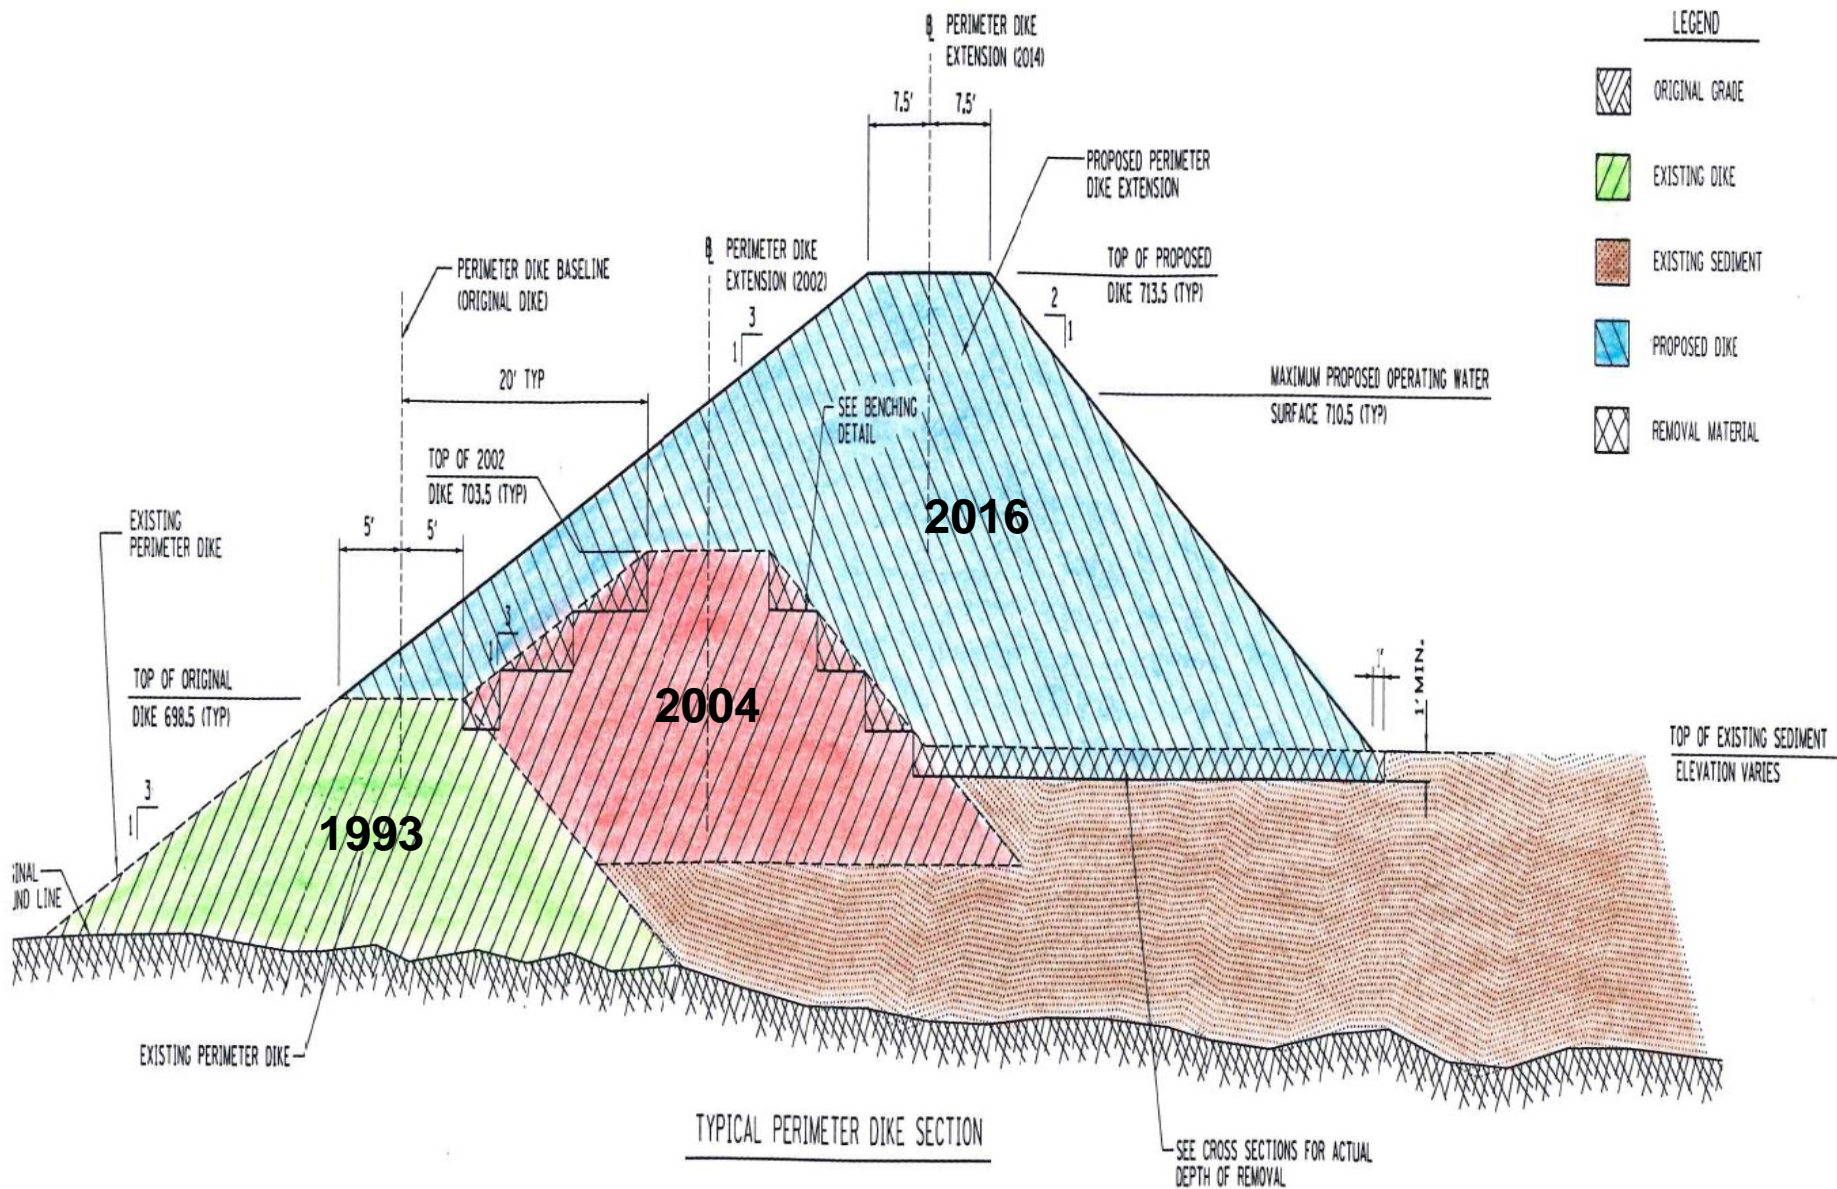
℄ PERIMETER DIKE EXTENSION (2014)

LEGEND

ORIGINAL GRADE

EXISTING DIKE

EXISTING SEDIMENT

PROPOSED DIKE

REMOVAL MATERIAL

7.5'

7.5'

PROPOSED PERIMETER DIKE EXTENSION

TOP OF PROPOSED DIKE 713.5 (TYP)

2

1

PERIMETER DIKE BASELINE (ORIGINAL DIKE)

℄ PERIMETER DIKE EXTENSION (2002)

3

1

MAXIMUM PROPOSED OPERATING WATER SURFACE 710.5 (TYP)

20' TYP

SEE BENCHING DETAIL

TOP OF 2002 DIKE 703.5 (TYP)

2016

EXISTING PERIMETER DIKE

5'

5'

3

1

1' MIN.

TOP OF ORIGINAL DIKE 698.5 (TYP)

2004

TOP OF EXISTING SEDIMENT ELEVATION VARIES

3

1

1993

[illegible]INAL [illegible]ND LINE

EXISTING PERIMETER DIKE

TYPICAL PERIMETER DIKE SECTION

SEE CROSS SECTIONS FOR ACTUAL DEPTH OF REMOVAL